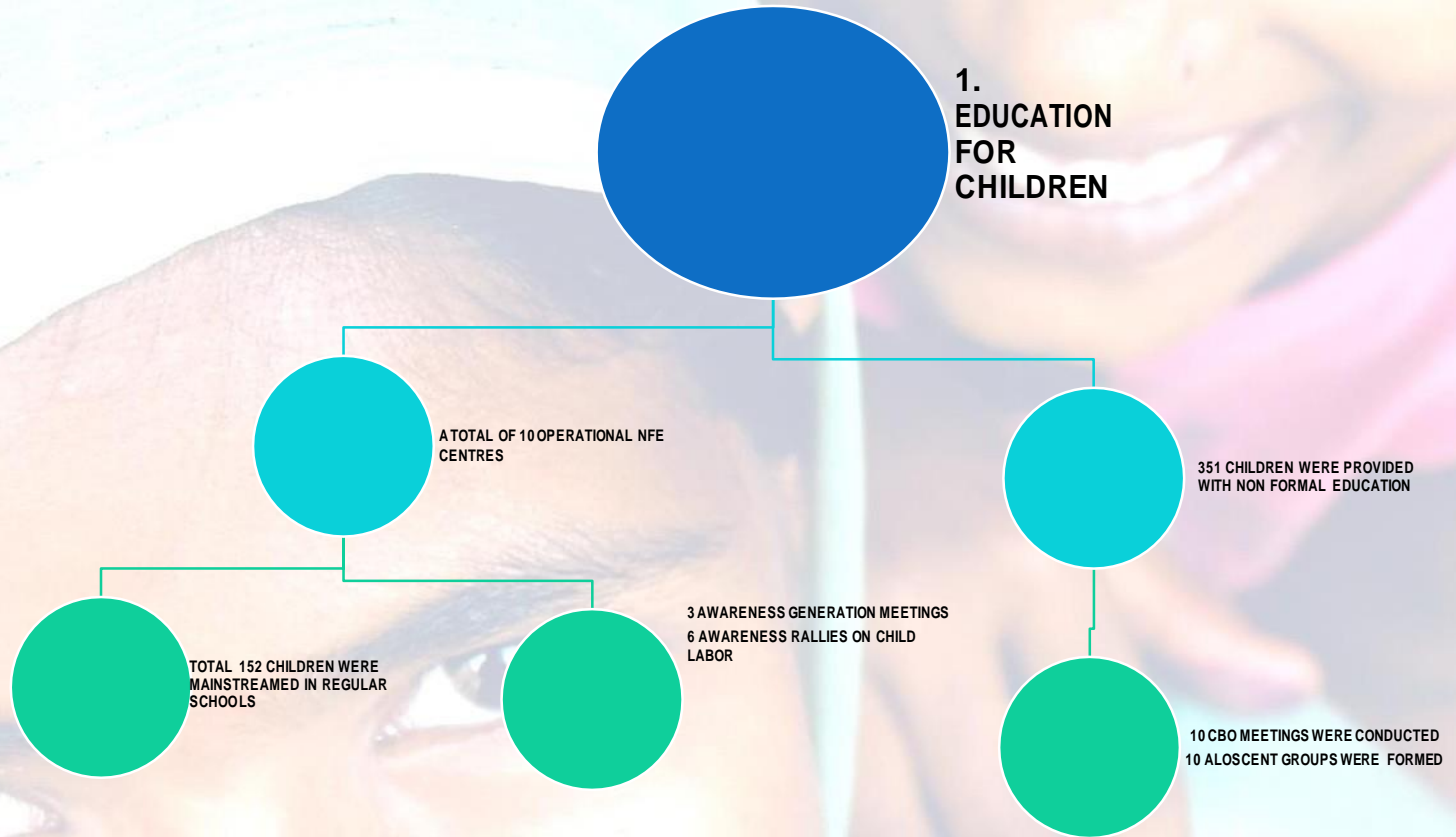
1. EDUCATION FOR CHILDREN

A TOTAL OF 10 OPERATIONAL NFE CENTRES

351 CHILDREN WERE PROVIDED WITH NON FORMAL EDUCATION

TOTAL 152 CHILDREN WERE MAINSTREAMED IN REGULAR SCHOOLS

3 AWARENESS GENERATION MEETINGS
6 AWARENESS RALLIES ON CHILD LABOR

10 CBO MEETINGS WERE CONDUCTED
10 ALOSCENT GROUPS WERE FORMED